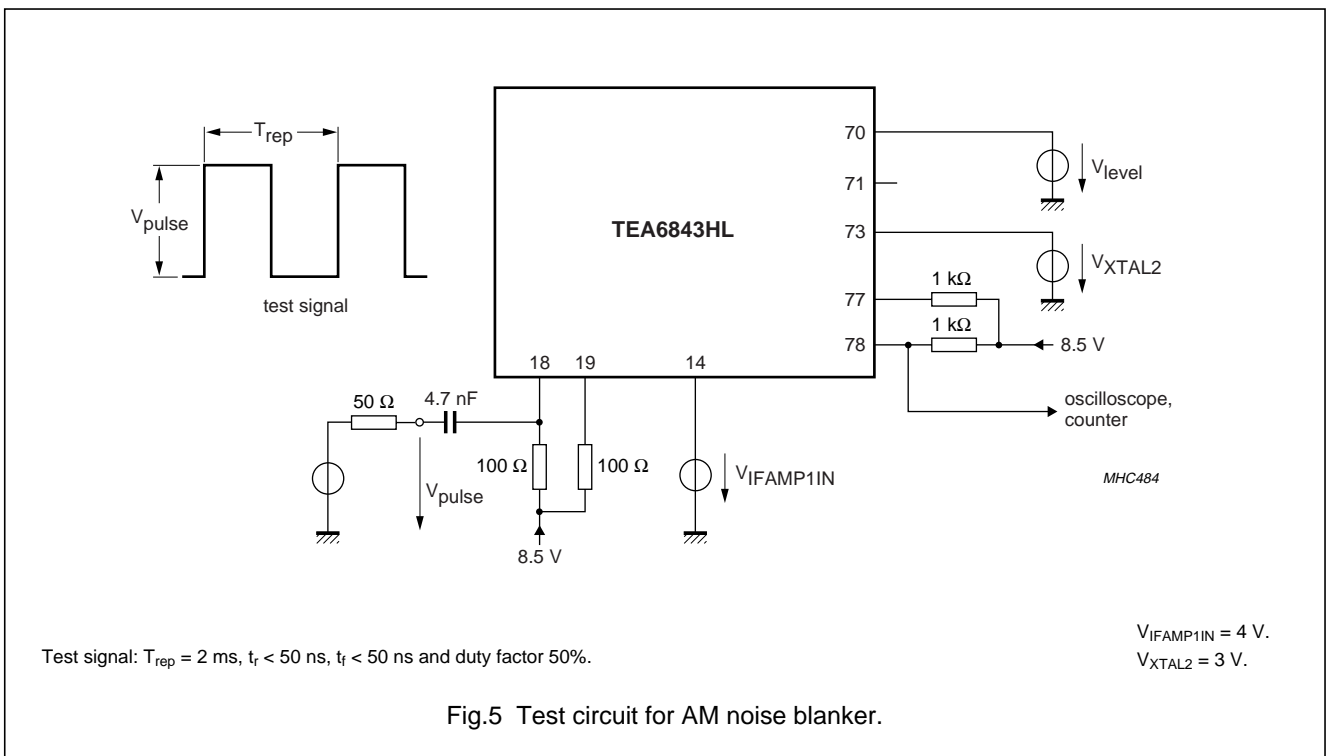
$T_{rep}$

$V_{pulse}$

test signal

TEA6843HL

70

71

73

77

78

$V_{level}$

$V_{XTAL2}$

1 kΩ

1 kΩ

8.5 V

oscilloscope, counter

18

19

14

50 Ω

4.7 nF

100 Ω

100 Ω

$V_{pulse}$

$V_{IFAMP1IN}$

8.5 V

MHC484

Test signal: $T_{rep}$ = 2 ms, $t_r$ < 50 ns, $t_f$ < 50 ns and duty factor 50%.

$V_{IFAMP1IN}$ = 4 V.
$V_{XTAL2}$ = 3 V.

Fig.5 Test circuit for AM noise blanker.